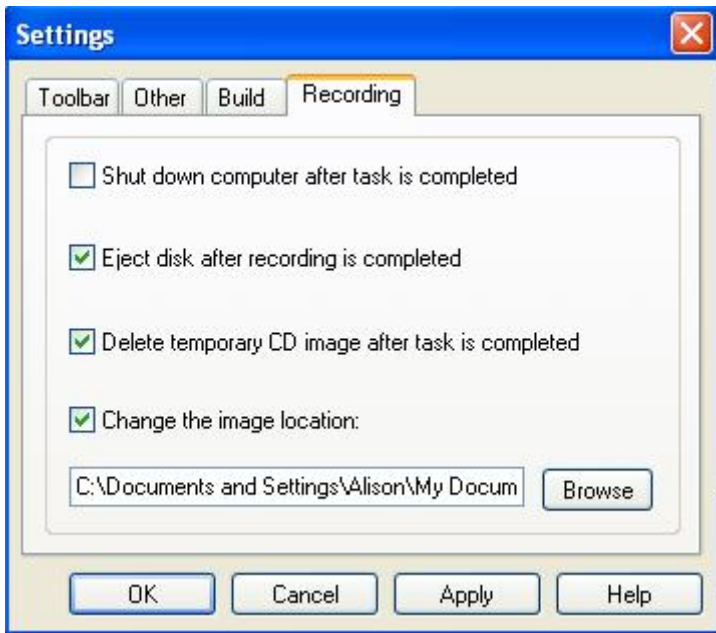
Settings

Toolbar Other Build Recording

Shut down computer after task is completed

Eject disk after recording is completed

Delete temporary CD image after task is completed

Change the image location:

C:\Documents and Settings\Alison\My Docum

Browse

OK Cancel Apply Help